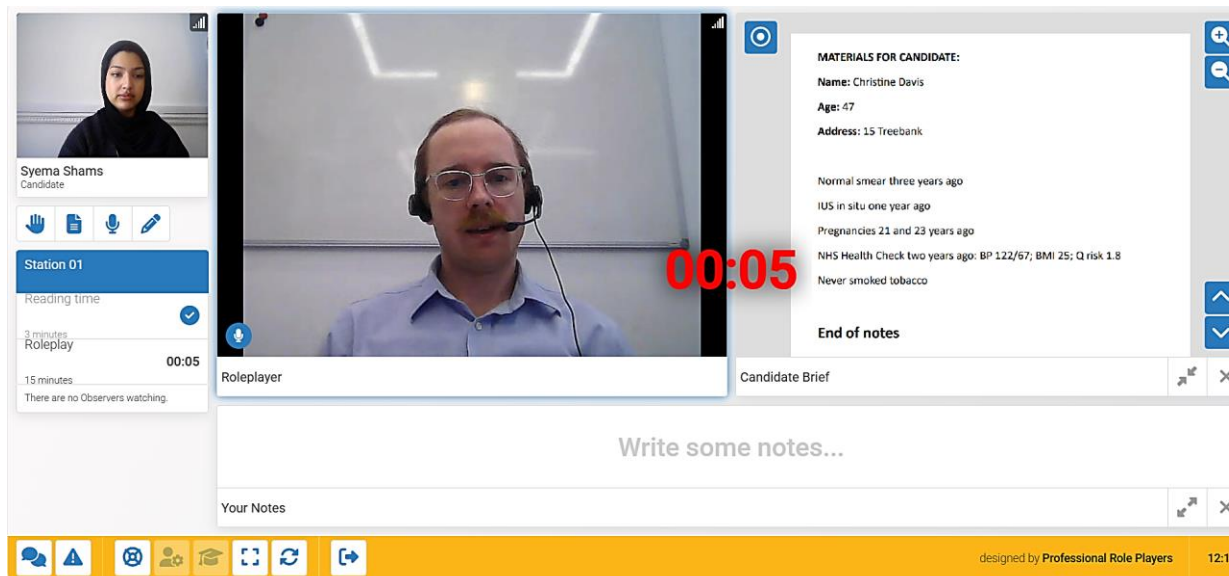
Syema Shams
Candidate

Station 01

Reading time
3 minutes

Roleplay
00:05
15 minutes

There are no Observers watching.

00:05

Roleplayer

MATERIALS FOR CANDIDATE:

Name: Christine Davis

Age: 47

Address: 15 Treebank

Normal smear three years ago

IUS in situ one year ago

Pregnancies 21 and 23 years ago

NHS Health Check two years ago: BP 122/67; BMI 25; Q risk 1.8

Never smoked tobacco

End of notes

Candidate Brief

Write some notes...

Your Notes

designed by Professional Role Players

12:1